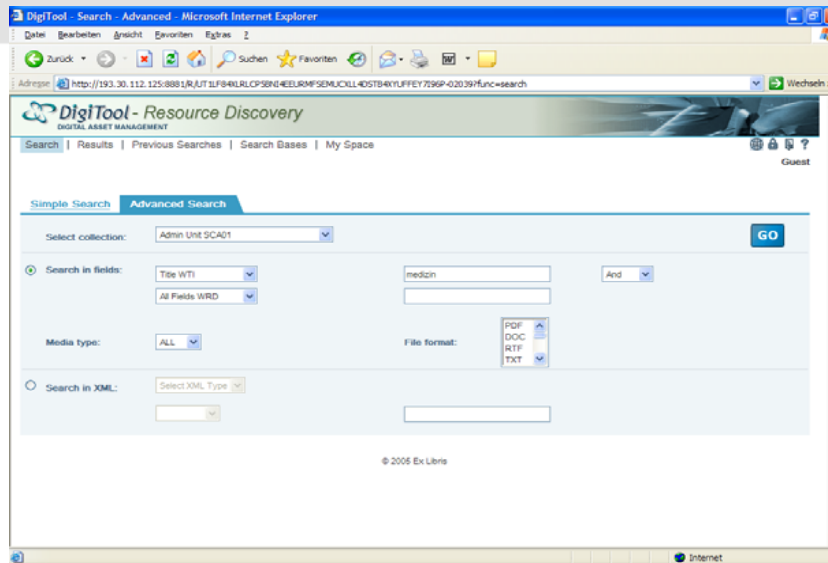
DigiTool - Search - Advanced - Microsoft Internet Explorer

Datei Bearbeiten Ansicht Favoriten Extras ?

Zurück Suchen Favoriten

Adresse http://193.30.112.125:8881/R/UT1LF84XLRLCPSBNI4EEURMFSEMUCXLL4DSTB4XYUFFEY7I96P-02039?func=search Wechseln

DigiTool - Resource Discovery
DIGITAL ASSET MANAGEMENT

Search | Results | Previous Searches | Search Bases | My Space

Guest

Simple Search Advanced Search

Select collection: Admin Unit SCA01

GO

Search in fields: Title WTI medizin And

All Fields WRD

Media type: ALL

File format: PDF DOC RTF TXT

Search in XML: Select XML Type

© 2006 Ex Libris

Internet